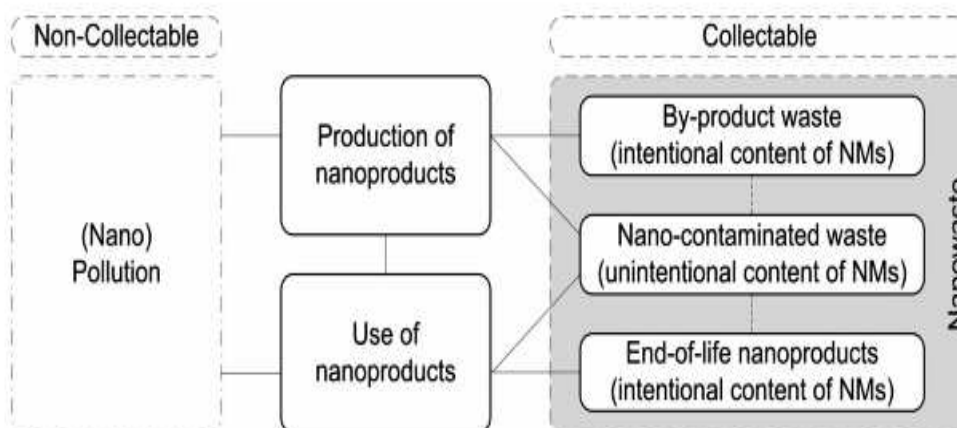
Non-Collectable

Collectable

(Nano) Pollution

Production of nanoproducts

Use of nanoproducts

By-product waste (intentional content of NMs)

Nano-contaminated waste (unintentional content of NMs)

End-of-life nanoproducts (intentional content of NMs)

Nanowaste